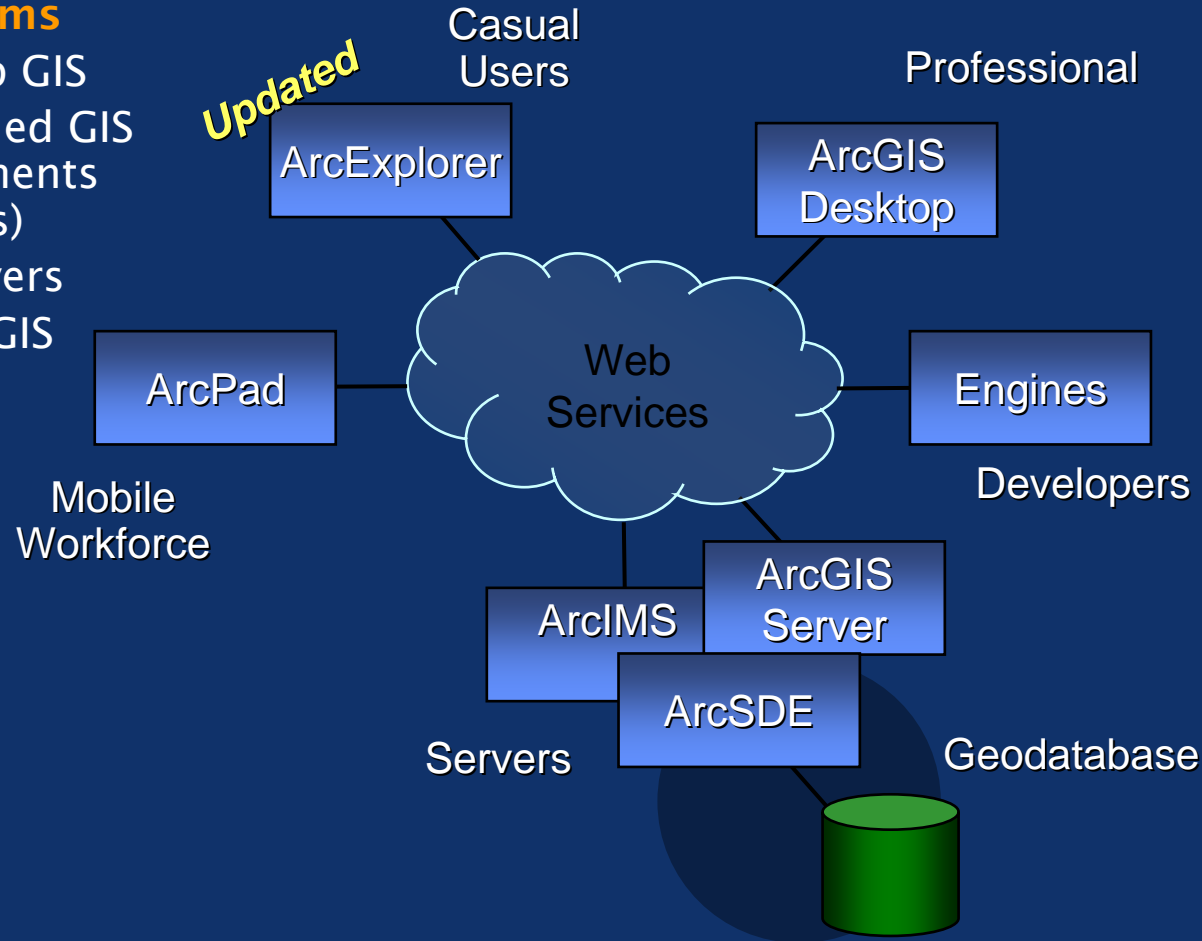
ms
GIS
ed GIS
nents
s)
ers
GIS

Casual Users

Updated

ArcExplorer

Professional

ArcGIS Desktop

ArcPad

Web Services

Engines

Developers

Mobile Workforce

ArcGIS Server

ArcIMS

ArcSDE

Servers

Geodatabase